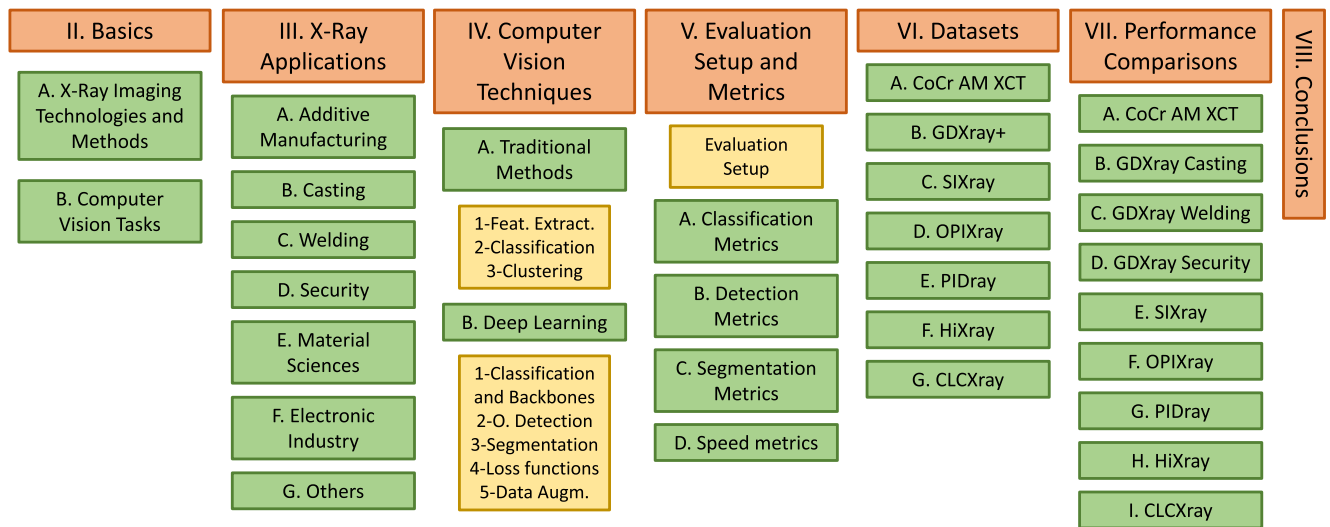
II. Basics

A. X-Ray Imaging Technologies and Methods

B. Computer Vision Tasks

III. X-Ray Applications

A. Additive Manufacturing

B. Casting

C. Welding

D. Security

E. Material Sciences

F. Electronic Industry

G. Others

IV. Computer Vision Techniques

A. Traditional Methods

1-Feat. Extract.
2-Classification
3-Clustering

B. Deep Learning

1-Classification and Backbones
2-O. Detection
3-Segmentation
4-Loss functions
5-Data Augm.

V. Evaluation Setup and Metrics

Evaluation Setup

A. Classification Metrics

B. Detection Metrics

C. Segmentation Metrics

D. Speed metrics

VI. Datasets

A. CoCr AM XCT

B. GDXray+

C. SIXray

D. OPIXray

E. PIDray

F. HiXray

G. CLCXray

VII. Performance Comparisons

A. CoCr AM XCT

B. GDXray Casting

C. GDXray Welding

D. GDXray Security

E. SIXray

F. OPIXray

G. PIDray

H. HiXray

I. CLCXray

VIII. Conclusions